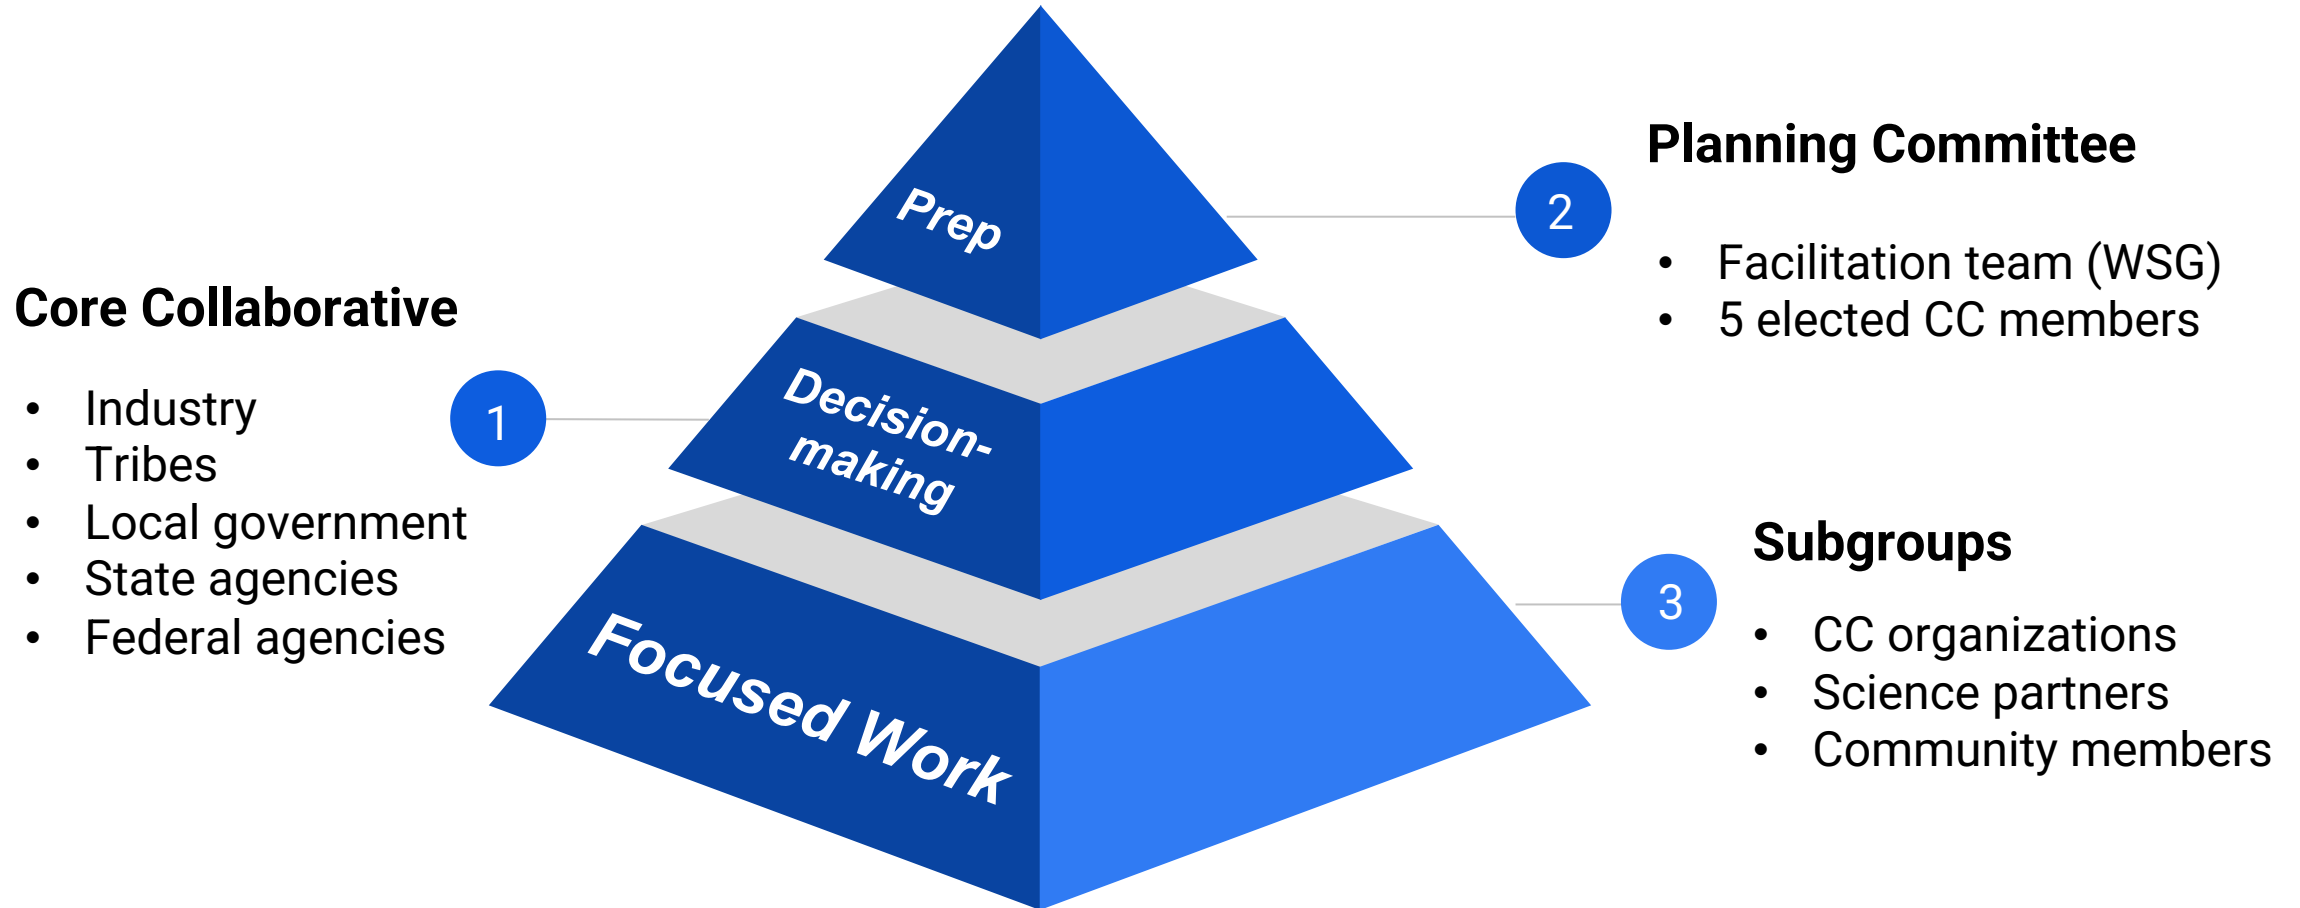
Prep

Decision-making

Focused Work

Core Collaborative

1

- Industry
- Tribes
- Local government
- State agencies
- Federal agencies

2

Planning Committee

- Facilitation team (WSG)
- 5 elected CC members

3

Subgroups

- CC organizations
- Science partners
- Community members